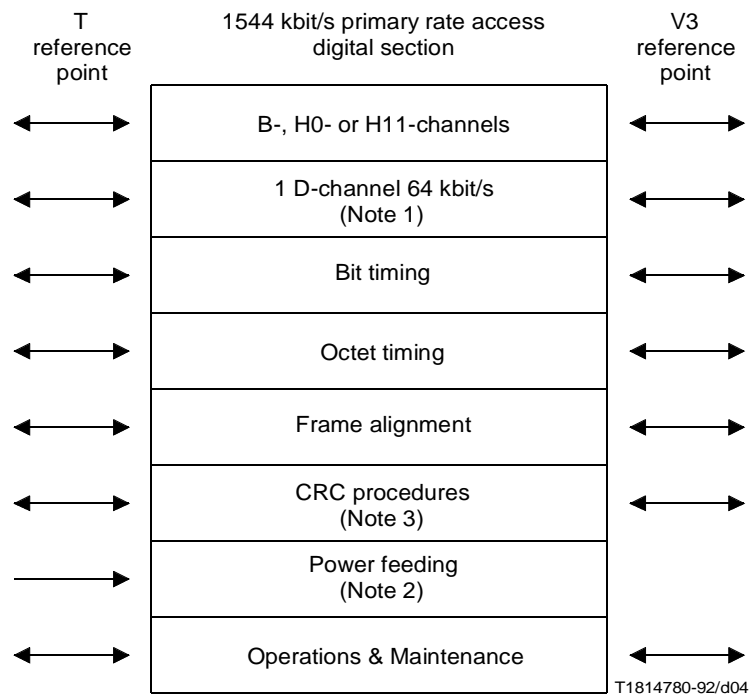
T reference point

1544 kbit/s primary rate access digital section

V3 reference point

B-, H0- or H11-channels

1 D-channel 64 kbit/s (Note 1)

Bit timing

Octet timing

Frame alignment

CRC procedures (Note 3)

Power feeding (Note 2)

Operations & Maintenance

T1814780-92/d04